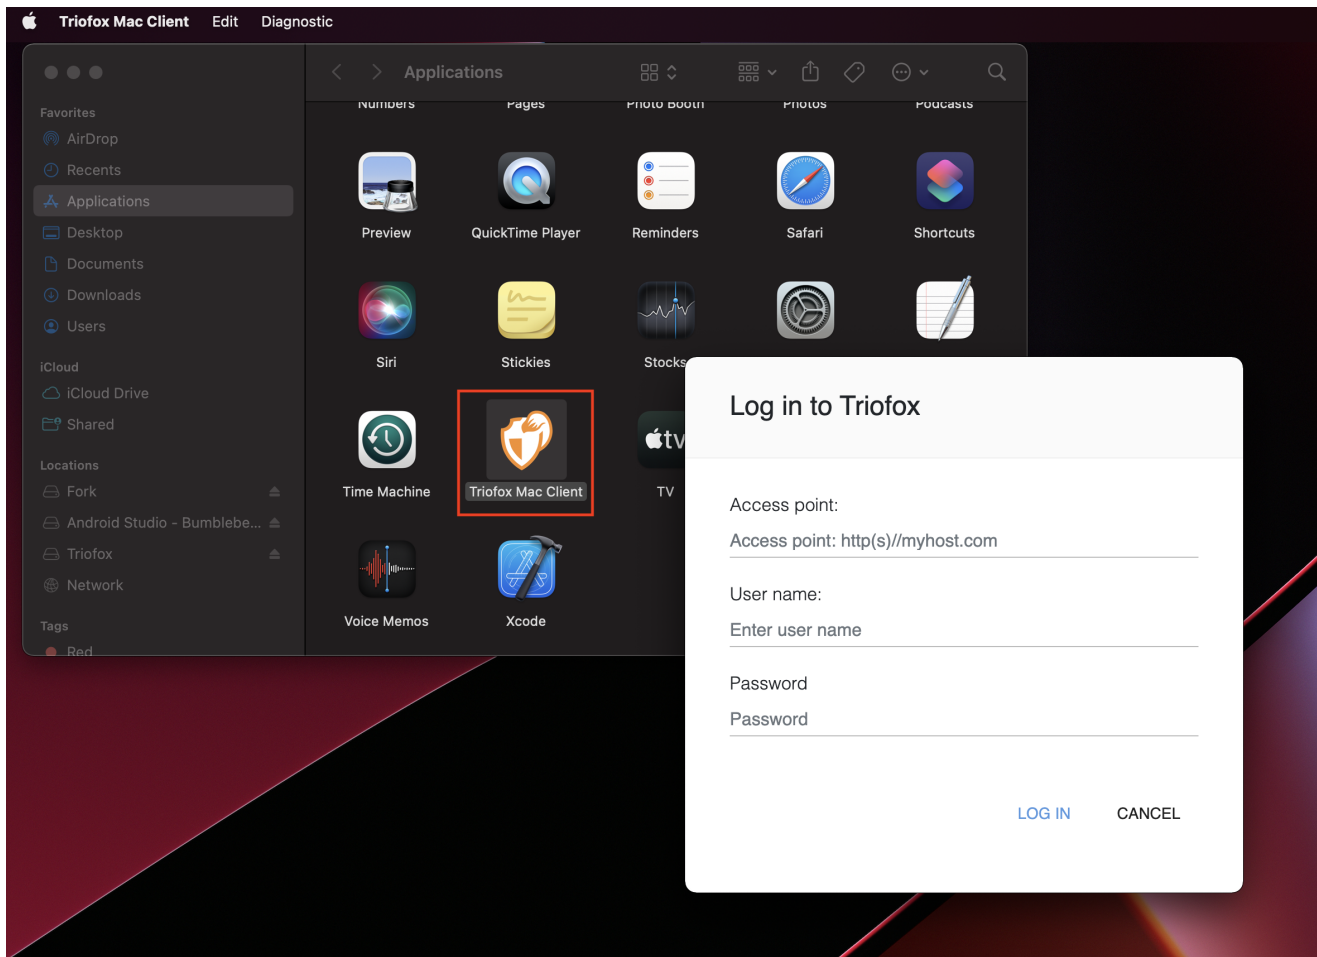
Triofox Mac Client Edit Diagnostic

Favorites
AirDrop
Recents
Applications
Desktop
Documents
Downloads
Users

iCloud
iCloud Drive
Shared

Locations
Fork
Android Studio - Bumblebe...
Triofox
Network

Tags
Red

Applications

Numbers
Pages
Photo Booth
Photos
Podcasts

Preview
QuickTime Player
Reminders
Safari
Shortcuts

Siri
Stickies
Stocks

Time Machine
Triofox Mac Client
TV

Voice Memos
Xcode

Log in to Triofox

Access point:
Access point: http(s)//myhost.com

User name:
Enter user name

Password
Password

LOG IN
CANCEL